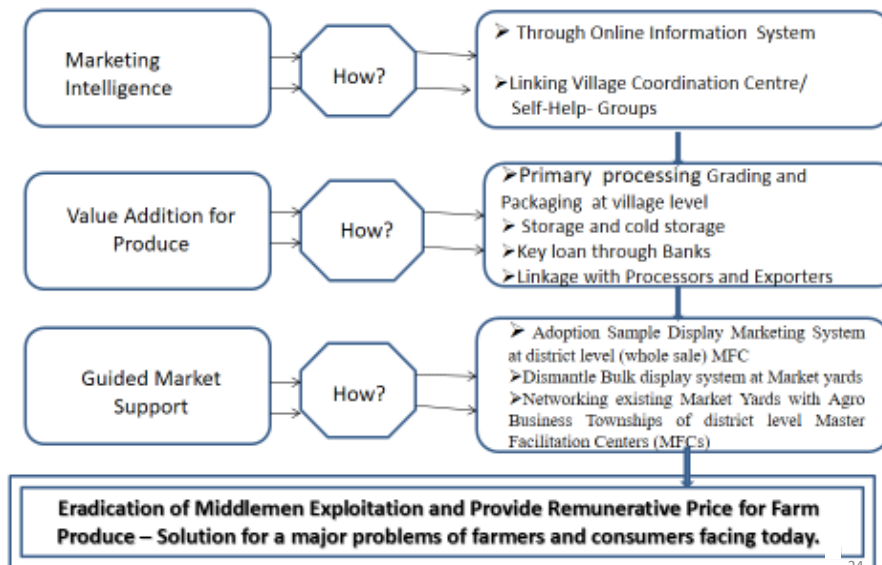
Marketing Intelligence

How?

➢ Through Online Information System

➢Linking Village Coordination Centre/ Self-Help- Groups

Value Addition for Produce

How?

➢Primary processing Grading and Packaging at village level
➢ Storage and cold storage
➢Key loan through Banks
➢Linkage with Processors and Exporters

Guided Market Support

How?

➢ Adoption Sample Display Marketing System at district level (whole sale) MFC
➢Dismantle Bulk display system at Market yards
➢Networking existing Market Yards with Agro Business Townships of district level Master Facilitation Centers (MFCs)

Eradication of Middlemen Exploitation and Provide Remunerative Price for Farm Produce – Solution for a major problems of farmers and consumers facing today.

24